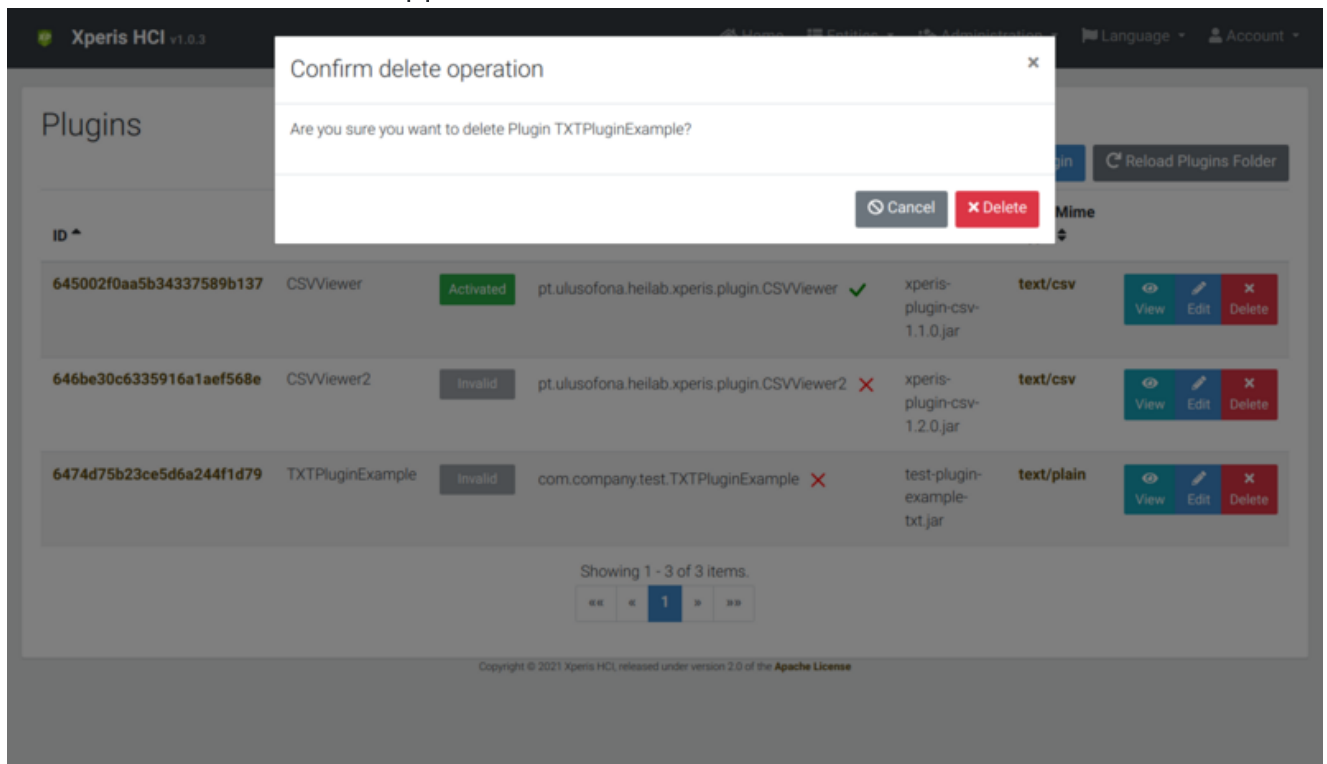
Xperis HCI v1.0.3

Home Entities Administration Language Account

Plugins

Confirm delete operation ×

Are you sure you want to delete Plugin TXTPluginExample?

Cancel Delete

gin Reload Plugins Folder

ID Mime

| | | | | | | |
|---|---|---|---|---|---|---|
| 645002f0aa5b34337589b137 | CSVViewer | Activated | pt.ulusofona.heilab.xperis.plugin.CSVViewer | xperis-plugin-csv-1.1.0.jar | text/csv | View Edit Delete |
| 646be30c6335916a1aef568e | CSVViewer2 | Invalid | pt.ulusofona.heilab.xperis.plugin.CSVViewer2 | xperis-plugin-csv-1.2.0.jar | text/csv | View Edit Delete |
| 6474d75b23ce5d6a244f1d79 | TXTPluginExample | Invalid | com.company.test.TXTPluginExample | test-plugin-example-txt.jar | text/plain | View Edit Delete |

Showing 1 - 3 of 3 items.

«« « 1 » »»

Copyright © 2021 Xperis HCI, released under version 2.0 of the Apache License